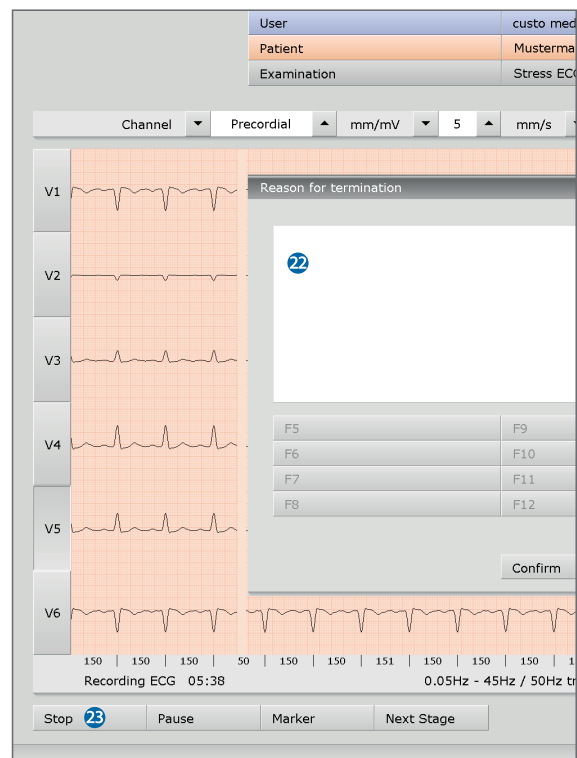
| User | custo med |
|---|---|
| Patient | Musterma |
| Examination | Stress ECG |

Channel Precordial mm/mV 5 mm/s

V1

V2

V3

V4

V5

V6

Reason for termination

22

| F5 | F9 |
|---|---|
| F6 | F10 |
| F7 | F11 |
| F8 | F12 |

Confirm

150 | 150 | 150 | 50 | 150 | 150 | 151 | 150 | 150 | 150

Recording ECG 05:38

0.05Hz - 45Hz / 50Hz tr

Stop 23 Pause Marker Next Stage